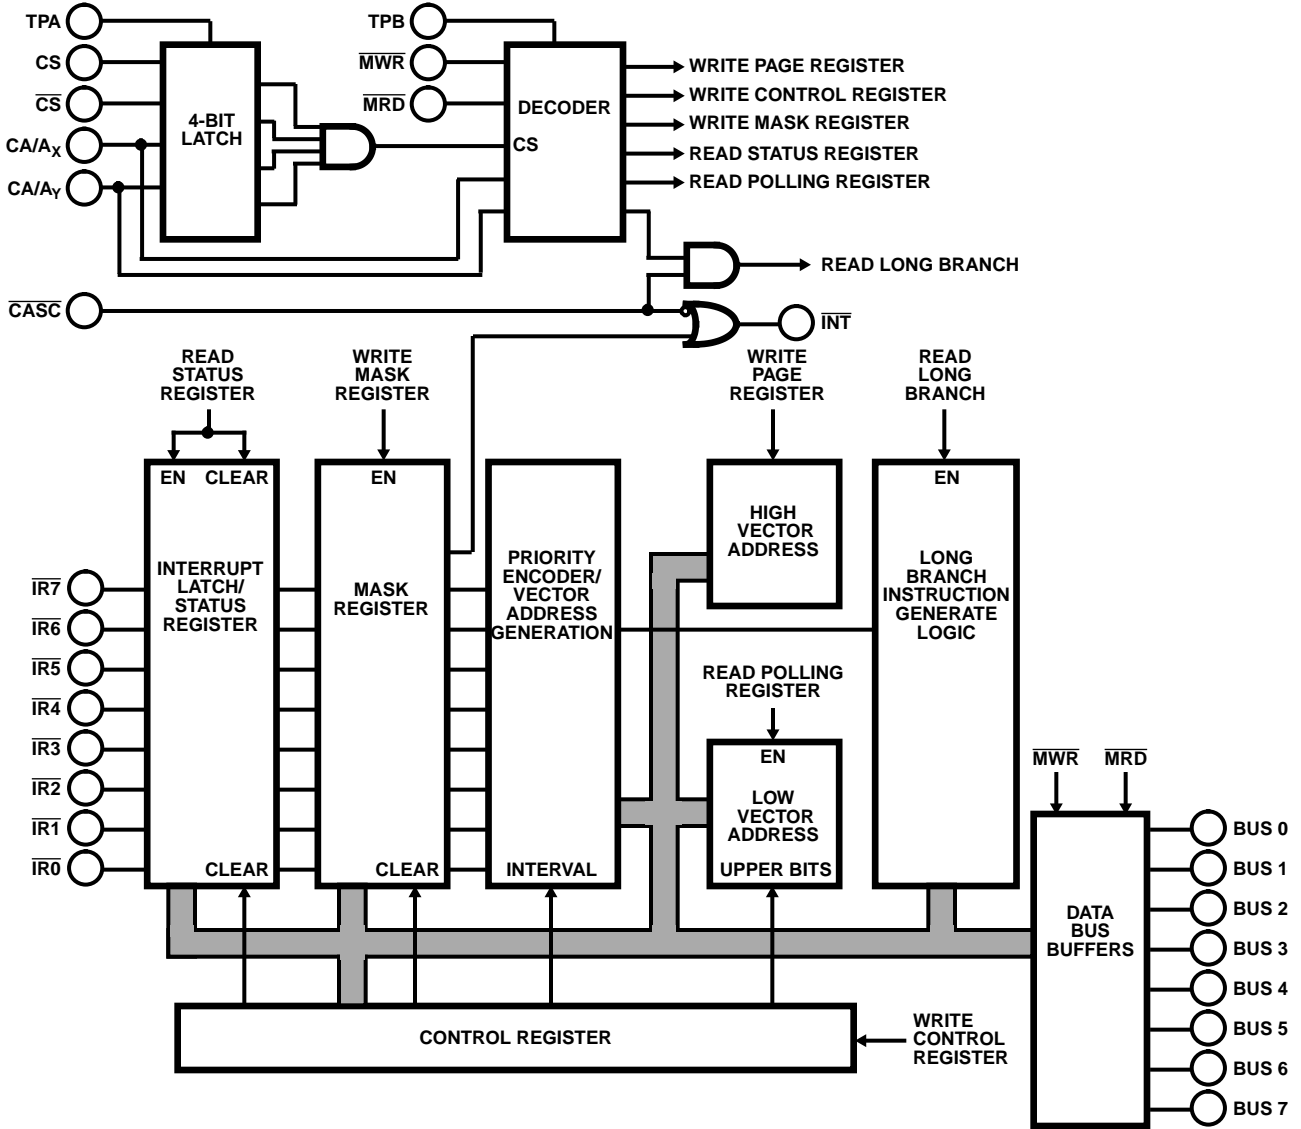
TPA
CS
$\overline{CS}$
CA/A$_X$
CA/A$_Y$
4-BIT LATCH
TPB
$\overline{MWR}$
$\overline{MRD}$
DECODER
CS
WRITE PAGE REGISTER
WRITE CONTROL REGISTER
WRITE MASK REGISTER
READ STATUS REGISTER
READ POLLING REGISTER
READ LONG BRANCH
$\overline{CASC}$
$\overline{INT}$
READ STATUS REGISTER
WRITE MASK REGISTER
WRITE PAGE REGISTER
READ LONG BRANCH
EN
CLEAR
EN
INTERRUPT LATCH/ STATUS REGISTER
MASK REGISTER
PRIORITY ENCODER/ VECTOR ADDRESS GENERATION
HIGH VECTOR ADDRESS
EN
LONG BRANCH INSTRUCTION GENERATE LOGIC
$\overline{IR7}$
$\overline{IR6}$
$\overline{IR5}$
$\overline{IR4}$
$\overline{IR3}$
$\overline{IR2}$
$\overline{IR1}$
$\overline{IR0}$
READ POLLING REGISTER
EN
LOW VECTOR ADDRESS
$\overline{MWR}$
$\overline{MRD}$
CLEAR
CLEAR
INTERVAL
UPPER BITS
DATA BUS BUFFERS
BUS 0
BUS 1
BUS 2
BUS 3
BUS 4
BUS 5
BUS 6
BUS 7
CONTROL REGISTER
WRITE CONTROL REGISTER